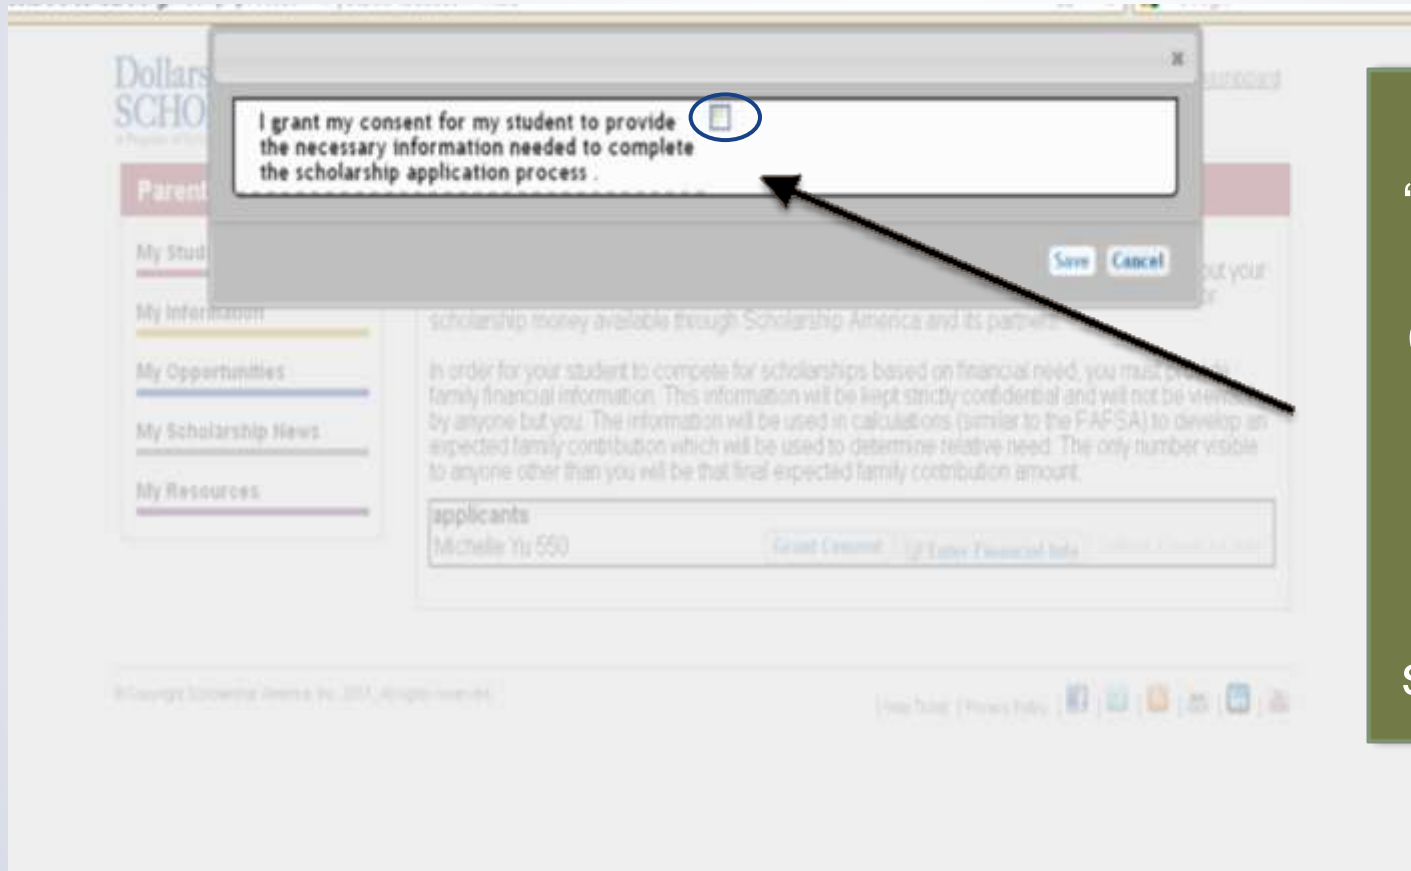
×

I grant my consent for my student to provide the necessary information needed to complete the scholarship application process .

Save Cancel

Dollars
SCHO

Parent

My Stud

My Information

My Opportunities

My Scholarship News

My Resources

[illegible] out your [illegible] scholarship money available through Scholarship America and its partners.

In order for your student to compete for scholarships based on financial need, you must provide family financial information. This information will be kept strictly confidential and will not be viewed by anyone but you. The information will be used in calculations (similar to the FAFSA) to develop an expected family contribution which will be used to determine relative need. The only number visible to anyone other than you will be that final expected family contribution amount.

applicants

Michelle Yu 550 Grant Consent Enter Financial Info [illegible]

© Copyright Scholarship America, Inc. 2011. All rights reserved.

Help Ticket | Privacy Policy |